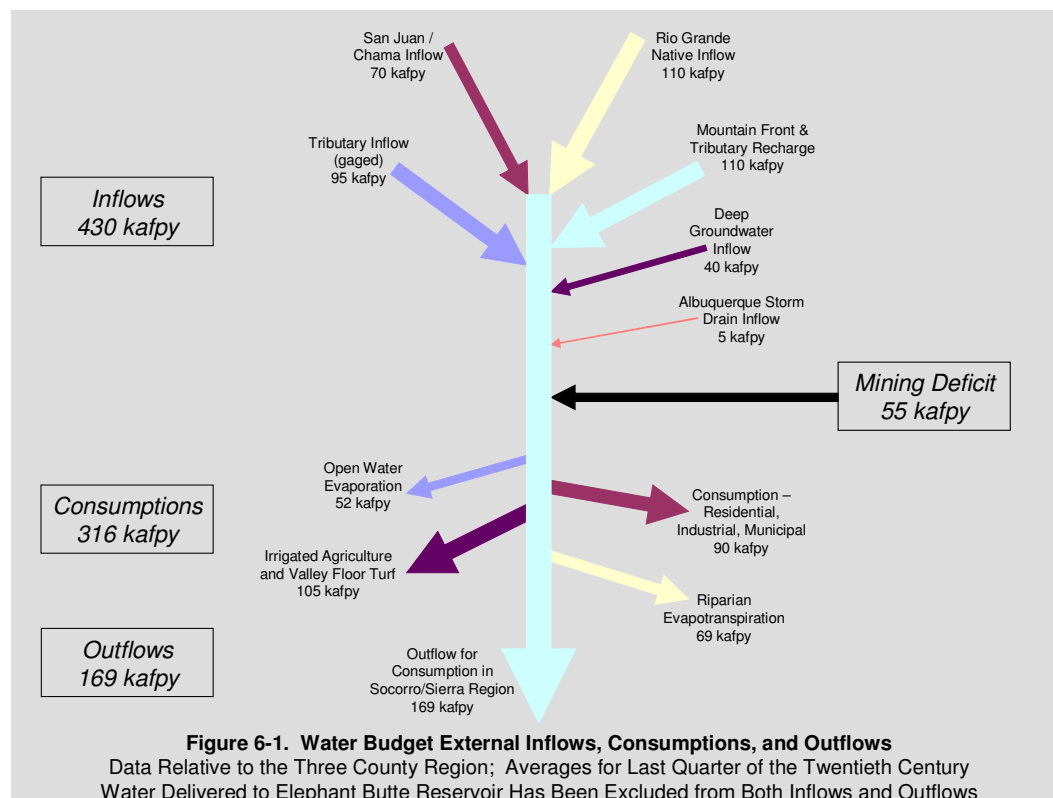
San Juan / Chama Inflow 70 kafpy

Rio Grande Native Inflow 110 kafpy

Tributary Inflow (gaged) 95 kafpy

Mountain Front & Tributary Recharge 110 kafpy

Inflows 430 kafpy

Deep Groundwater Inflow 40 kafpy

Albuquerque Storm Drain Inflow 5 kafpy

Mining Deficit 55 kafpy

Open Water Evaporation 52 kafpy

Consumptions 316 kafpy

Consumption – Residential, Industrial, Municipal 90 kafpy

Irrigated Agriculture and Valley Floor Turf 105 kafpy

Riparian Evapotranspiration 69 kafpy

Outflows 169 kafpy

Outflow for Consumption in Socorro/Sierra Region 169 kafpy

**Figure 6-1. Water Budget External Inflows, Consumptions, and Outflows**
Data Relative to the Three County Region; Averages for Last Quarter of the Twentieth Century
Water Delivered to Elephant Butte Reservoir Has Been Excluded from Both Inflows and Outflows